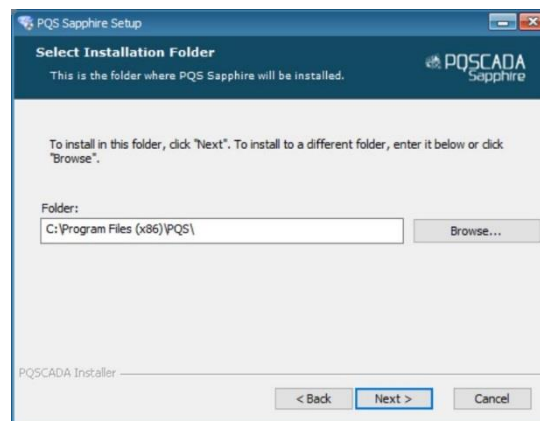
PQS Sapphire Setup

Select Installation Folder
This is the folder where PQS Sapphire will be installed.

PQSCADA Sapphire

To install in this folder, click "Next". To install to a different folder, enter it below or click "Browse".

Folder:
C:\Program Files (x86)\PQS\

Browse...

PQSCADA Installer

< Back
Next >
Cancel